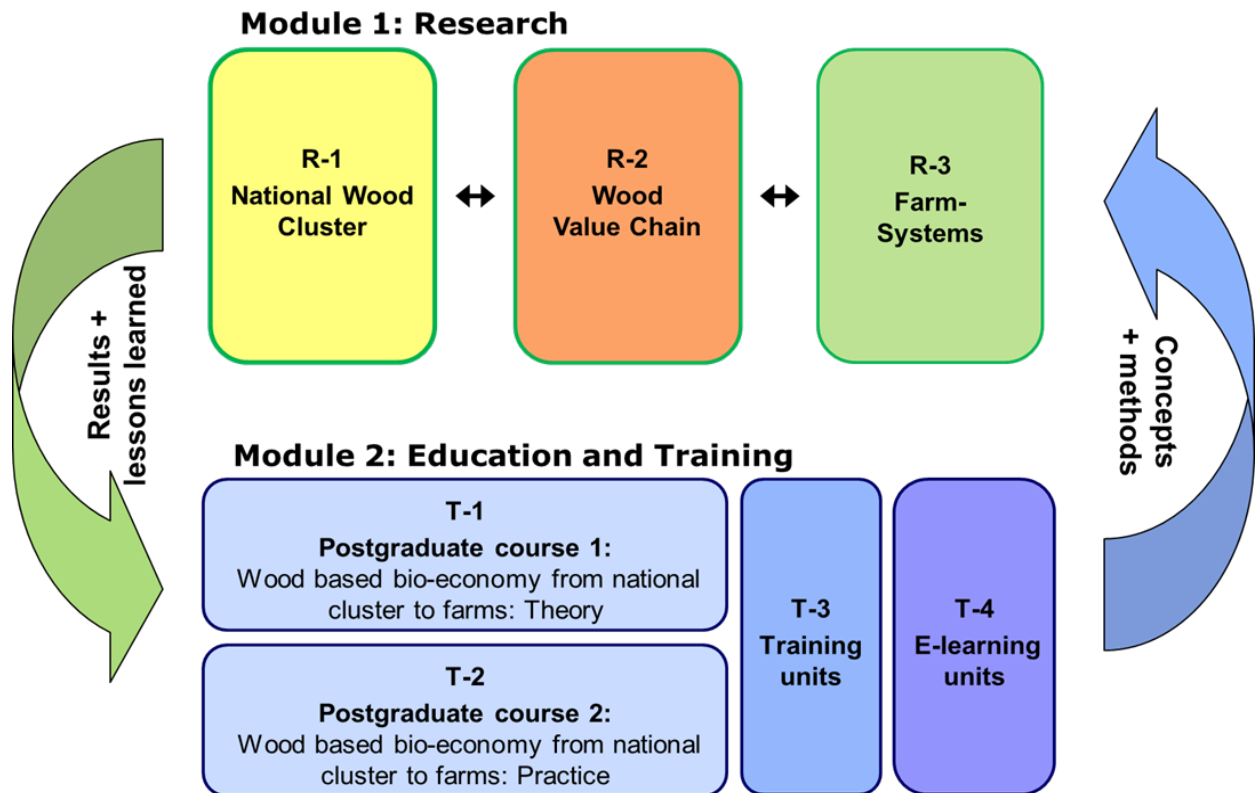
Module 1: Research

R-1
National Wood Cluster

↔

R-2
Wood Value Chain

↔

R-3
Farm-Systems

Results + lessons learned

Concepts + methods

Module 2: Education and Training

T-1
Postgraduate course 1:
Wood based bio-economy from national cluster to farms: Theory

T-2
Postgraduate course 2:
Wood based bio-economy from national cluster to farms: Practice

T-3
Training units

T-4
E-learning units